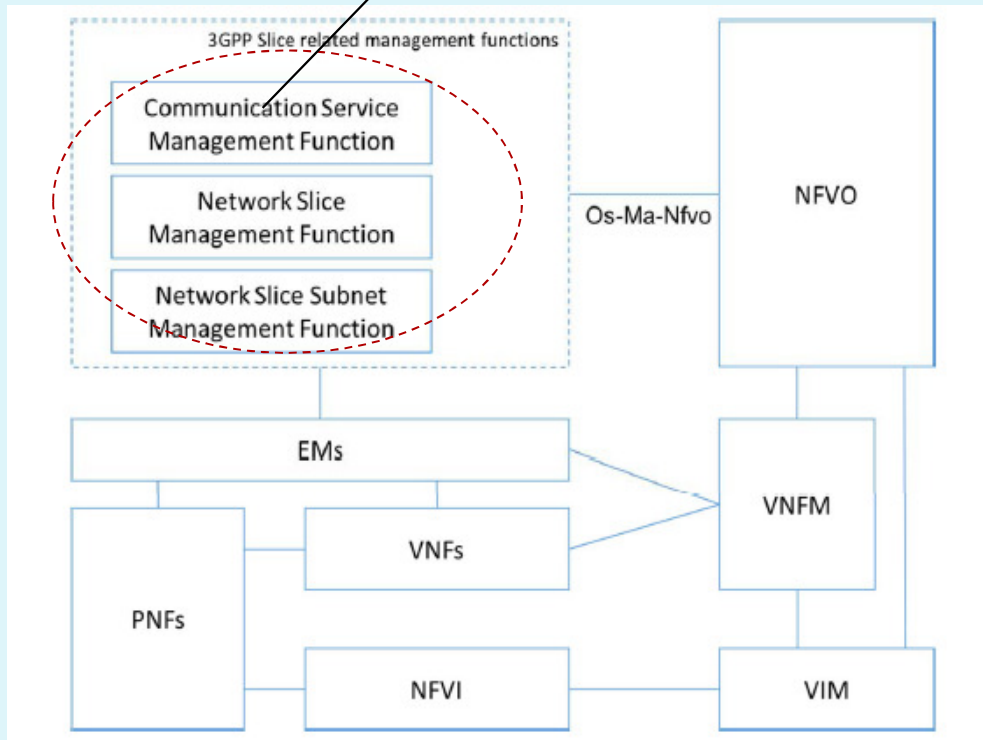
3GPP Slice related management functions

Communication Service Management Function

Network Slice Management Function

Network Slice Subnet Management Function

Os-Ma-Nfvo

NFVO

EMs

VNFM

VNFs

PNFs

NFVI

VIM